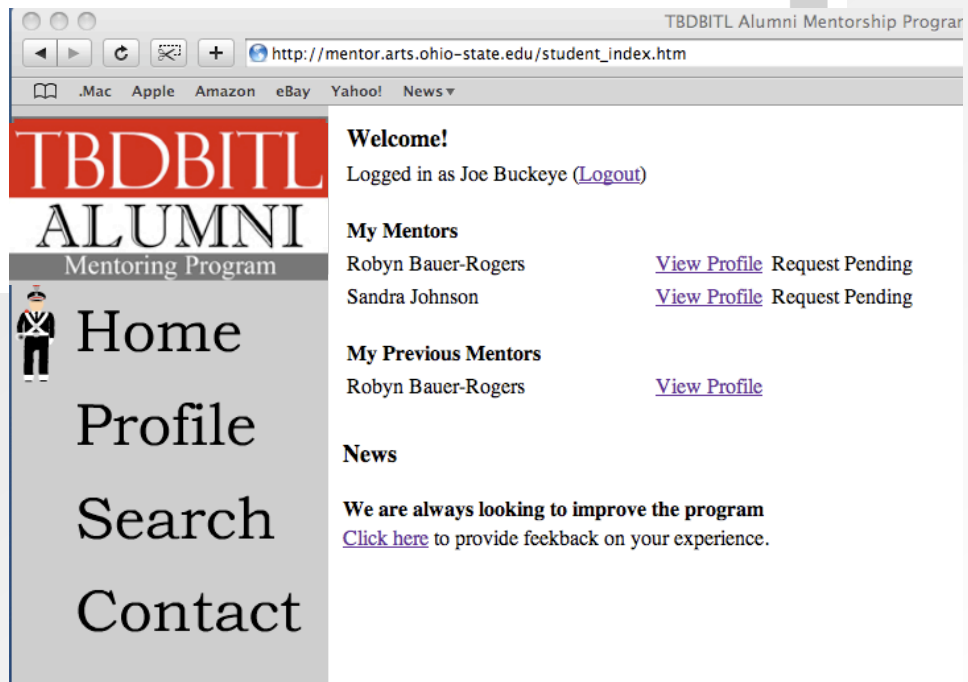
TBDBITL Alumni Mentorship Prograr

http://mentor.arts.ohio-state.edu/student_index.htm

.Mac Apple Amazon eBay Yahoo! News

TBDBITL
ALUMNI
Mentoring Program

Home

Profile

Search

Contact

**Welcome!**

Logged in as Joe Buckeye (Logout)

**My Mentors**

| | | |
|---|---|---|
| Robyn Bauer-Rogers | View Profile | Request Pending |
| Sandra Johnson | View Profile | Request Pending |

**My Previous Mentors**

| | |
|---|---|
| Robyn Bauer-Rogers | View Profile |

**News**

**We are always looking to improve the program**
Click here to provide feekback on your experience.